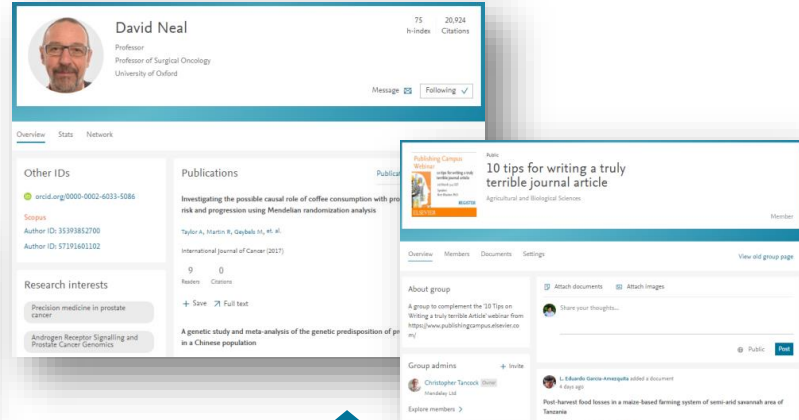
David Neal

Professor

Professor of Surgical Oncology

University of Oxford

75
h-index

20,924
Citations

Message

Following

Overview Stats Network

Other IDs

orcid.org/0000-0002-6033-5086

Scopus

Author ID: 35393852700

Author ID: 57191601102

Research interests

Precision medicine in prostate cancer

Androgen Receptor Signalling and Prostate Cancer Genomics

Publications

Publica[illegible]

Investigating the possible causal role of coffee consumption with pro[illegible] risk and progression using Mendelian randomization analysis

Taylor A., Martin R., Geybels M., et. al.

International Journal of Cancer (2017)

9
Readers

0
Citations

+ Save

Full text

A genetic study and meta-analysis of the genetic predisposition of pr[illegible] in a Chinese population

Publishing Campus Webinar

Public

10 tips for writing a truly terrible journal article

Agricultural and Biological Sciences

Member

Overview Members Documents Settings

View old group page

About group

A group to complement the '10 Tips on Writing a truly terrible Article' webinar from https://www.publishingcampus.elsevier.com/

Attach documents

Attach images

Share your thoughts...

Public

Post

Group admins

+ Invite

Christopher Tancock

Mendeley Ltd

Explore members >

L. Eduardo Garcia-Amezquita added a document

4 days ago

Post-harvest food losses in a maize-based farming system of semi-arid savannah area of Tanzania